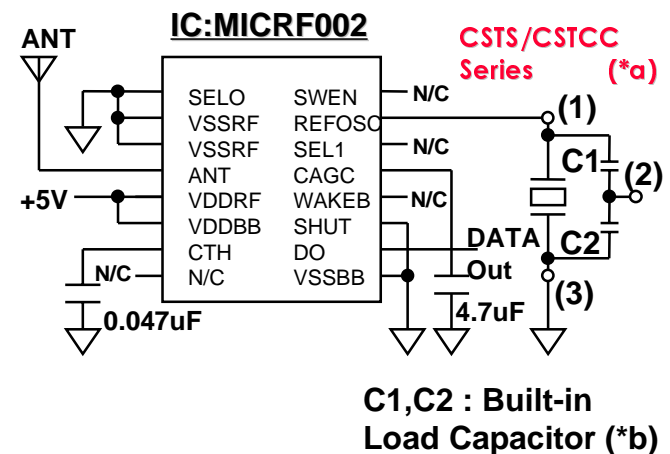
IC:MICRF002

ANT

CSTS/CSTCC
Series (*a)

SELO
VSSRF
VSSRF
ANT
VDDRF
VDDBB
CTH
N/C

SWEN
REFOSC
SEL1
CAGC
WAKEB
SHUT
DO
VSSBB

N/C
N/C
N/C
N/C

(1)
C1
(2)
C2
(3)

+5V

DATA
Out

0.047uF
4.7uF

C1,C2 : Built-in
Load Capacitor (*b)